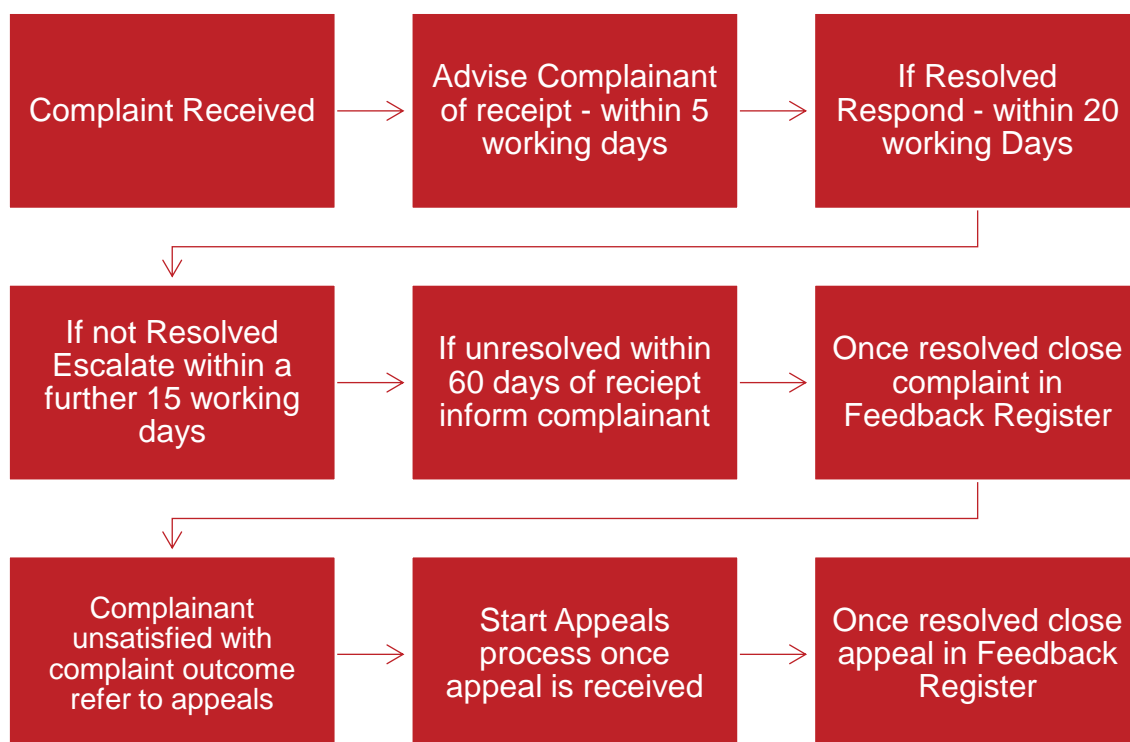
Complaint Received

Advise Complainant of receipt - within 5 working days

If Resolved Respond - within 20 working Days

If not Resolved Escalate within a further 15 working days

If unresolved within 60 days of reciept inform complainant

Once resolved close complaint in Feedback Register

Complainant unsatisfied with complaint outcome refer to appeals

Start Appeals process once appeal is received

Once resolved close appeal in Feedback Register